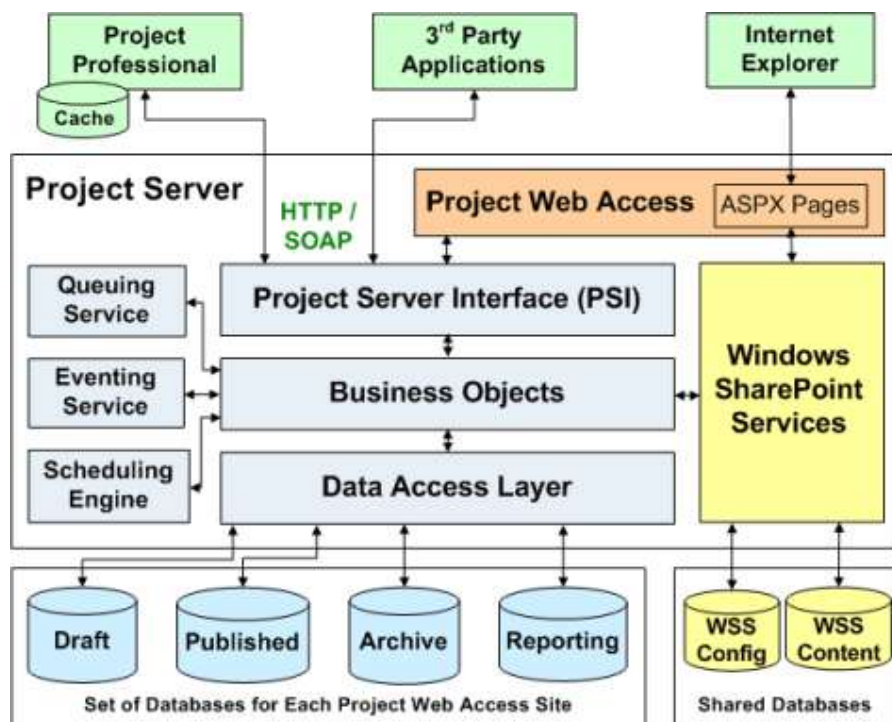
Project Professional

Cache

3$^{rd}$ Party Applications

Internet Explorer

Project Server

HTTP / SOAP

Project Web Access

ASPX Pages

Queuing Service

Project Server Interface (PSI)

Windows SharePoint Services

Eventing Service

Business Objects

Scheduling Engine

Data Access Layer

Draft

Published

Archive

Reporting

WSS Config

WSS Content

Set of Databases for Each Project Web Access Site

Shared Databases